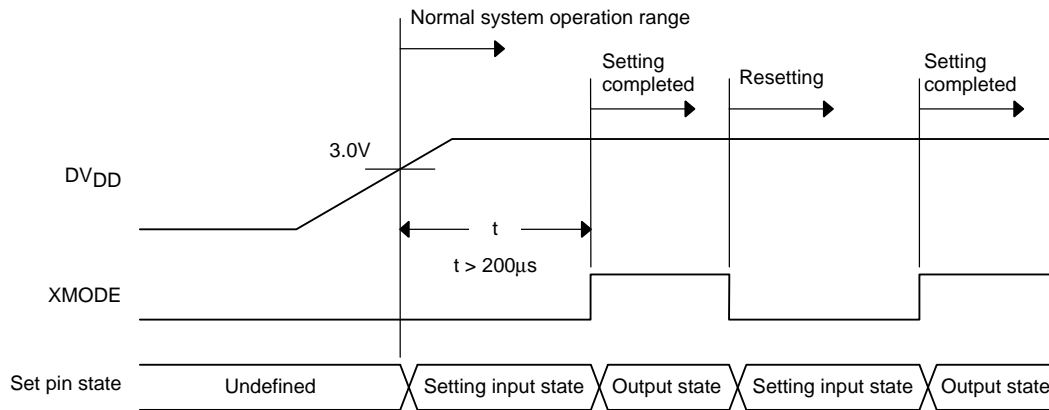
Normal system operation range

Setting completed

Resetting

Setting completed

3.0V

$DV_{DD}$

t

t > 200µs

XMODE

Set pin state

Undefined

Setting input state

Output state

Setting input state

Output state